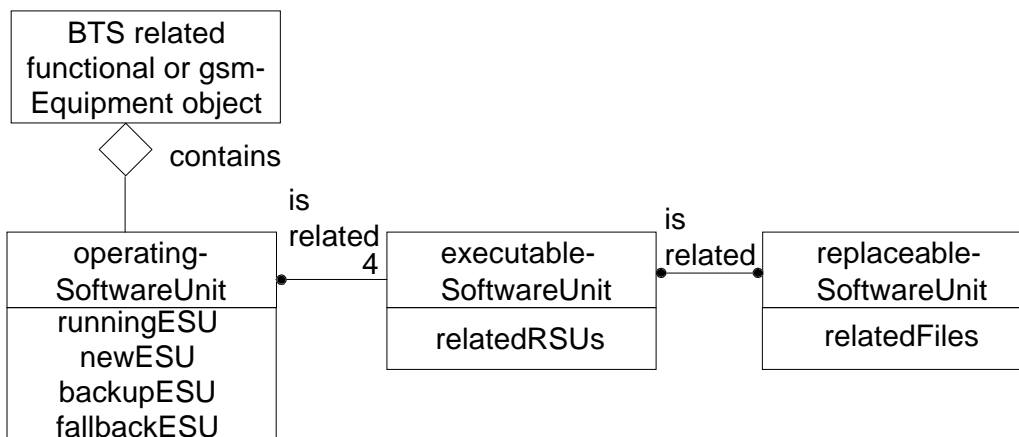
BTS related functional or gsm-Equipment object

contains

operating-SoftwareUnit

runningESU
newESU
backupESU
fallbackESU

is related

4

executable-SoftwareUnit

relatedRSUs

is related

replaceable-SoftwareUnit

relatedFiles